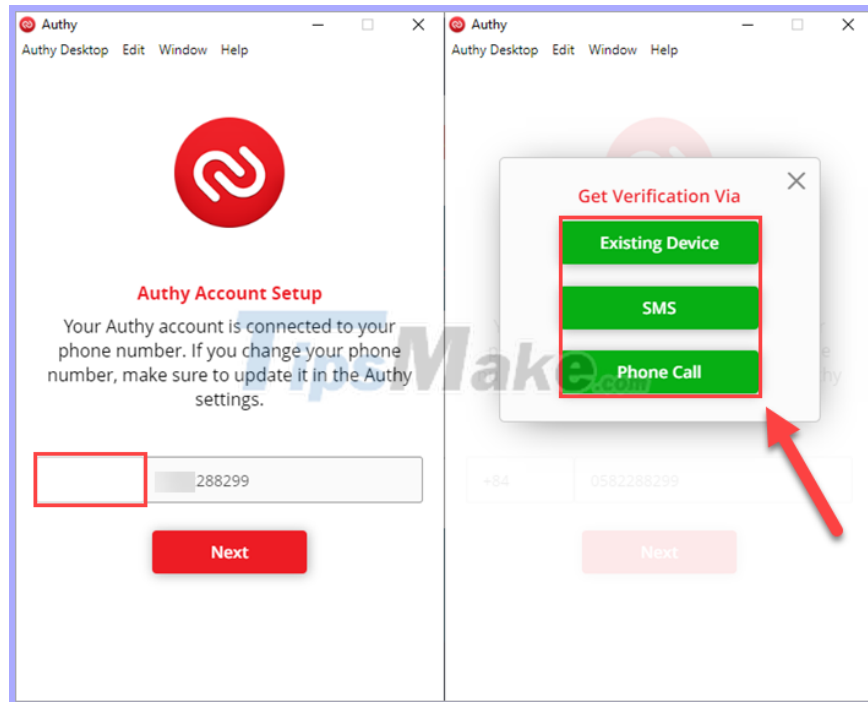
Authy

Authy Desktop Edit Window Help

Authy Account Setup

Your Authy account is connected to your phone number. If you change your phone number, make sure to update it in the Authy settings.

288299

Next

Authy

Authy Desktop Edit Window Help

Get Verification Via

Existing Device

SMS

Phone Call

+84

0582288299

Next

TipsMake.com